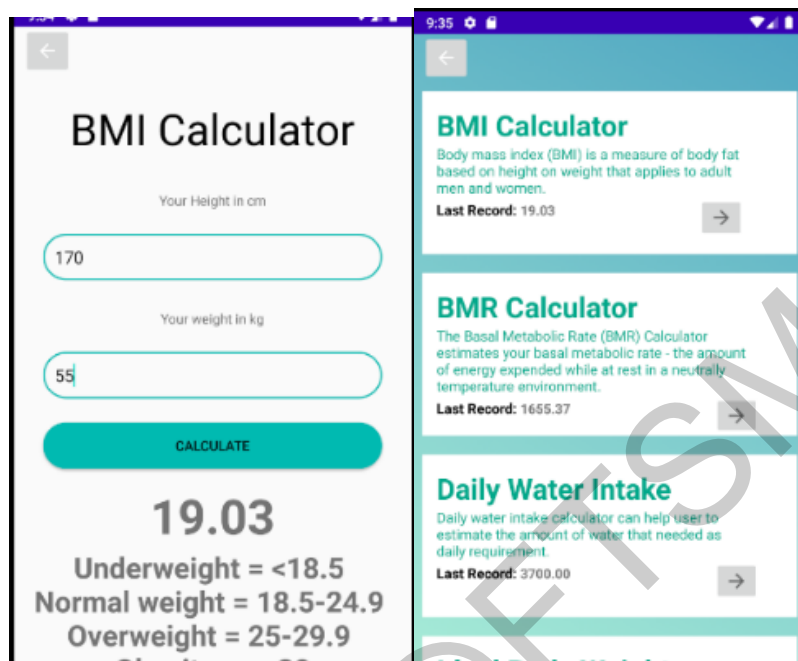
BMI Calculator

Your Height in cm

170

Your weight in kg

55

CALCULATE

19.03

Underweight = <18.5
Normal weight = 18.5-24.9
Overweight = 25-29.9
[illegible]

9:35

BMI Calculator
Body mass index (BMI) is a measure of body fat based on height on weight that applies to adult men and women.
Last Record: 19.03

BMR Calculator
The Basal Metabolic Rate (BMR) Calculator estimates your basal metabolic rate - the amount of energy expended while at rest in a neutrally temperature environment.
Last Record: 1655.37

Daily Water Intake
Daily water intake calculator can help user to estimate the amount of water that needed as daily requirement.
Last Record: 3700.00

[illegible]

UTeM
OF TSM